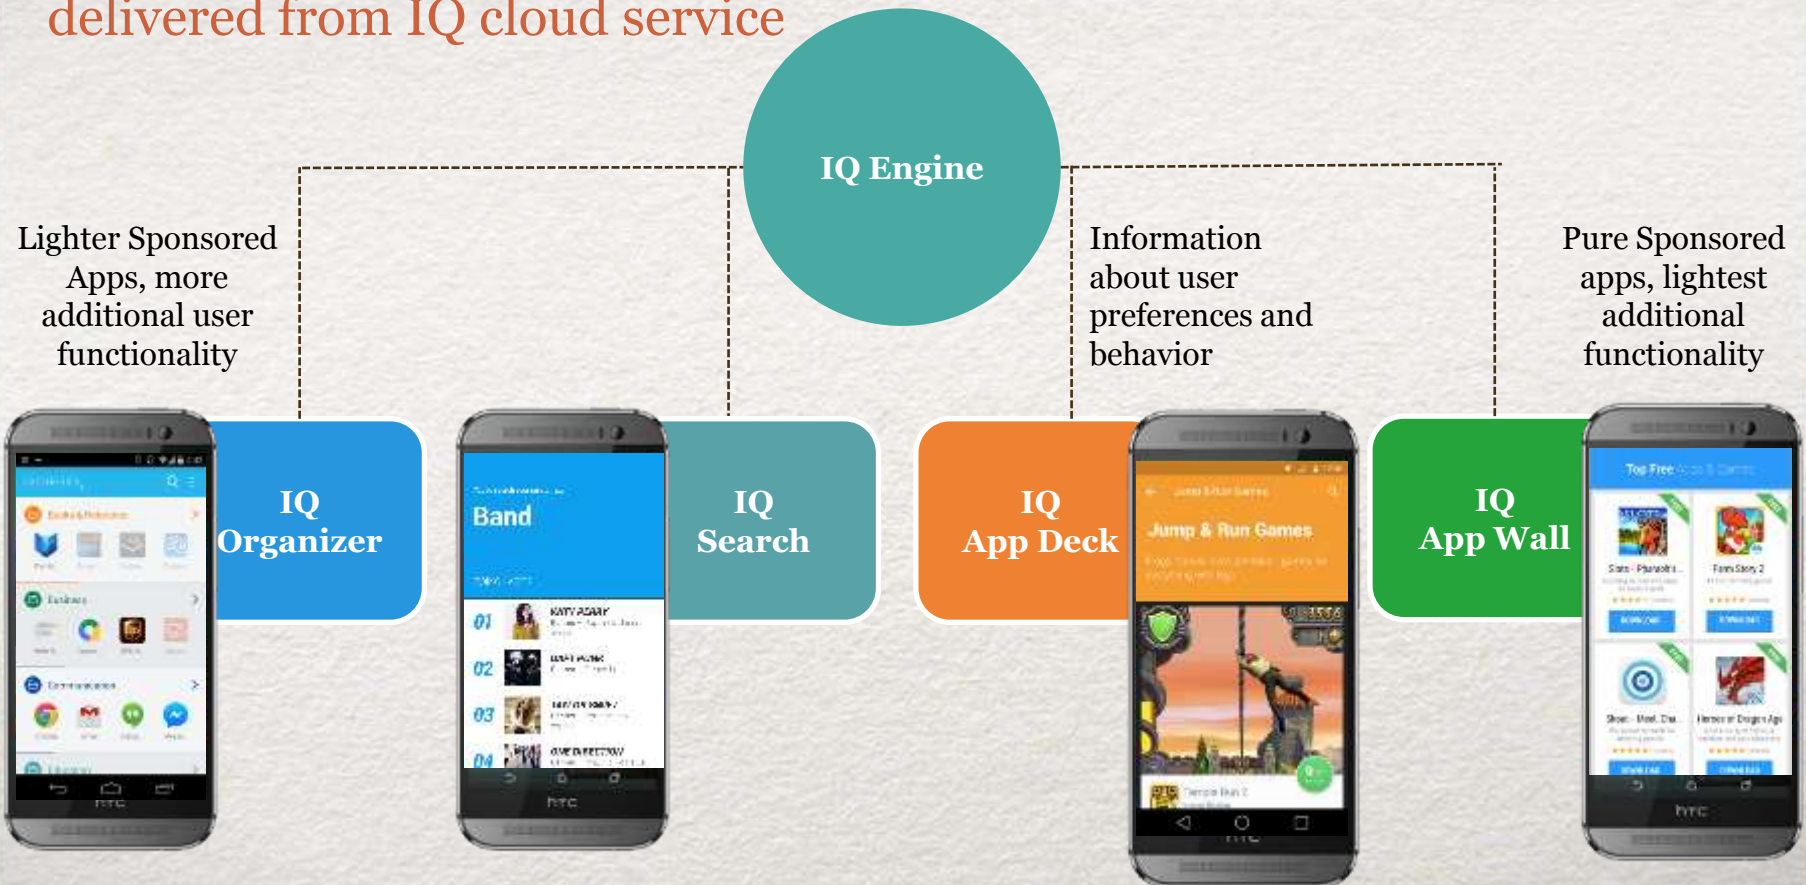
delivered from IQ cloud service

IQ Engine

Lighter Sponsored Apps, more additional user functionality

Information about user preferences and behavior

Pure Sponsored apps, lightest additional functionality

IQ Organizer

Band

01 KATY PERRY

02 DAFT PUNK

03

04 ONE DIRECTION

IQ Search

IQ App Deck

Jump & Run Games

IQ App Wall

Top Free

Farm Story 2

htc